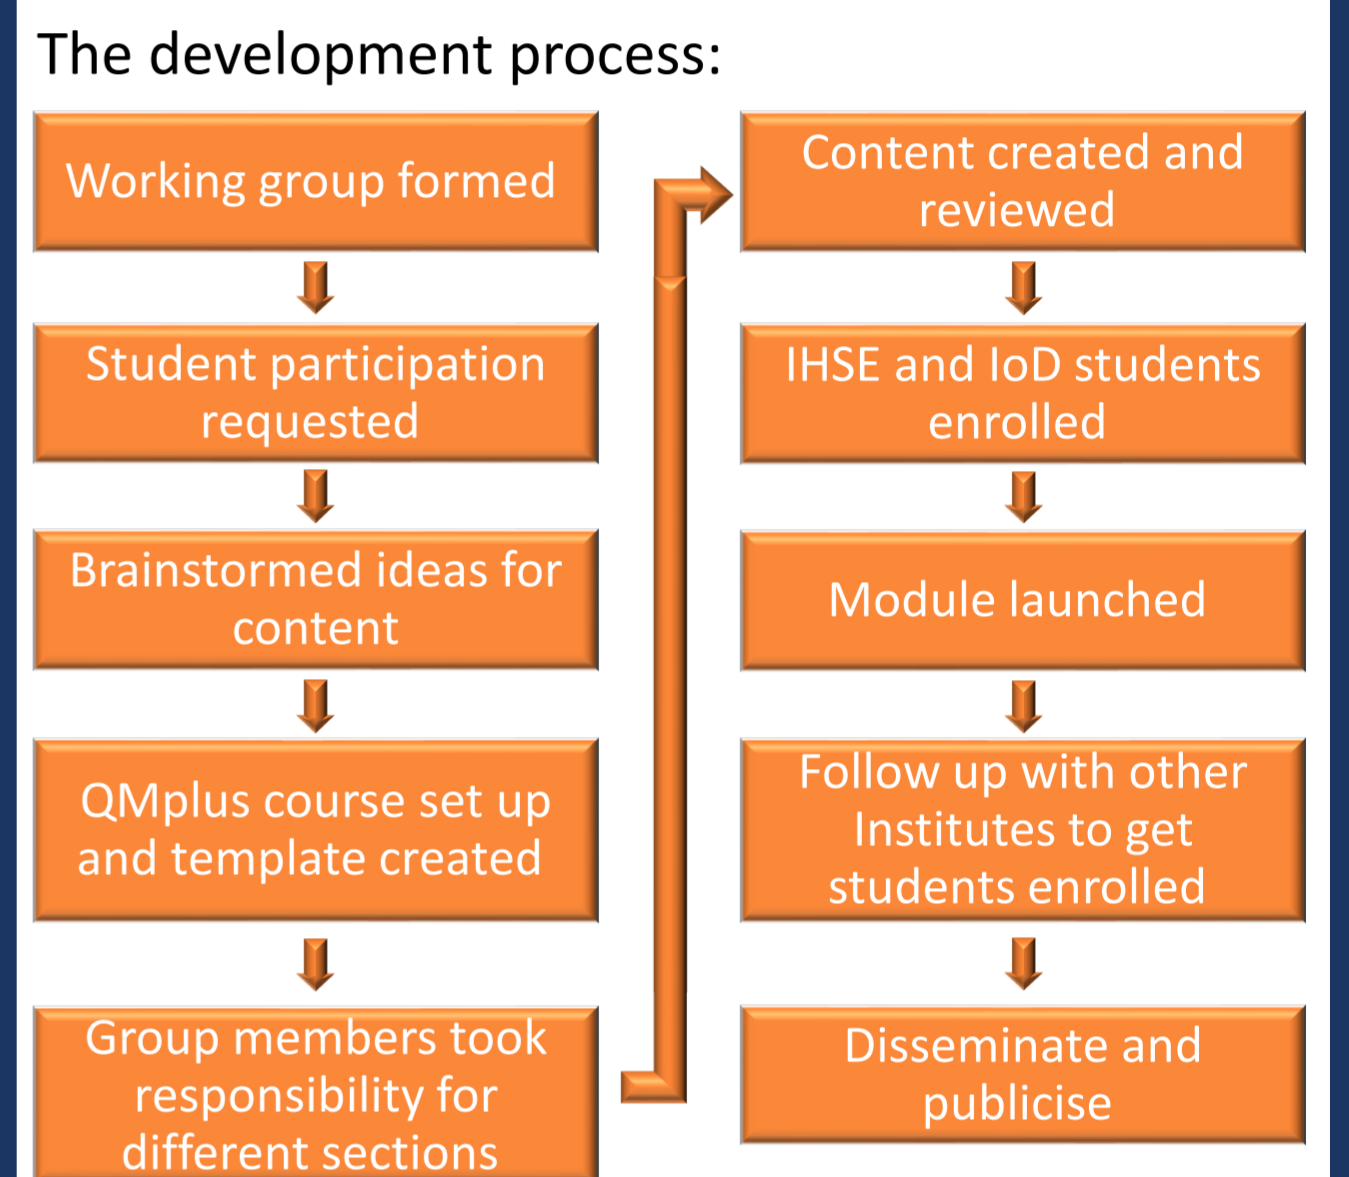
The development process:

Working group formed

Student participation requested

Brainstormed ideas for content

QMplus course set up and template created

Group members took responsibility for different sections

Content created and reviewed

IHSE and IoD students enrolled

Module launched

Follow up with other Institutes to get students enrolled

Disseminate and publicise